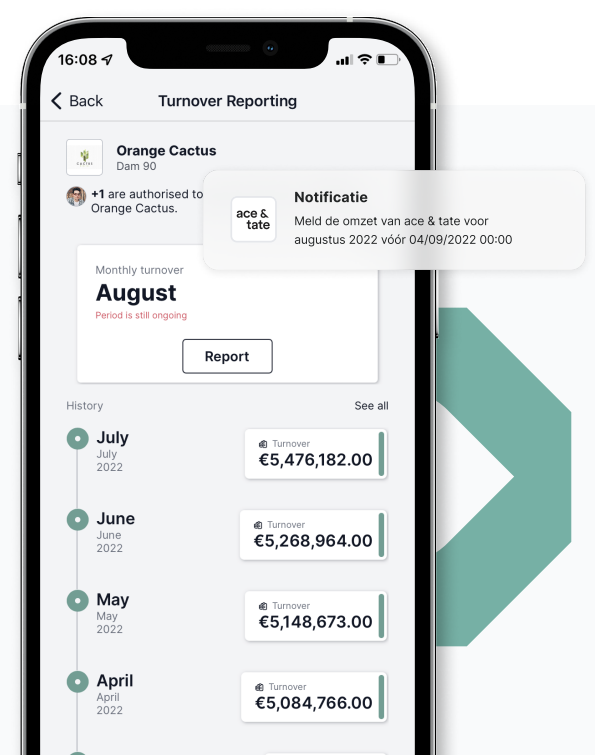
16:08

Back

Turnover Reporting

Orange Cactus
Dam 90

+1 are authorised to
Orange Cactus.

ace & tate

Notificatie
Meld de omzet van ace & tate voor augustus 2022 vóór 04/09/2022 00:00

Monthly turnover
August
Period is still ongoing

Report

History

See all

July
July
2022

Turnover
€5,476,182.00

June
June
2022

Turnover
€5,268,964.00

May
May
2022

Turnover
€5,148,673.00

April
April
2022

Turnover
€5,084,766.00